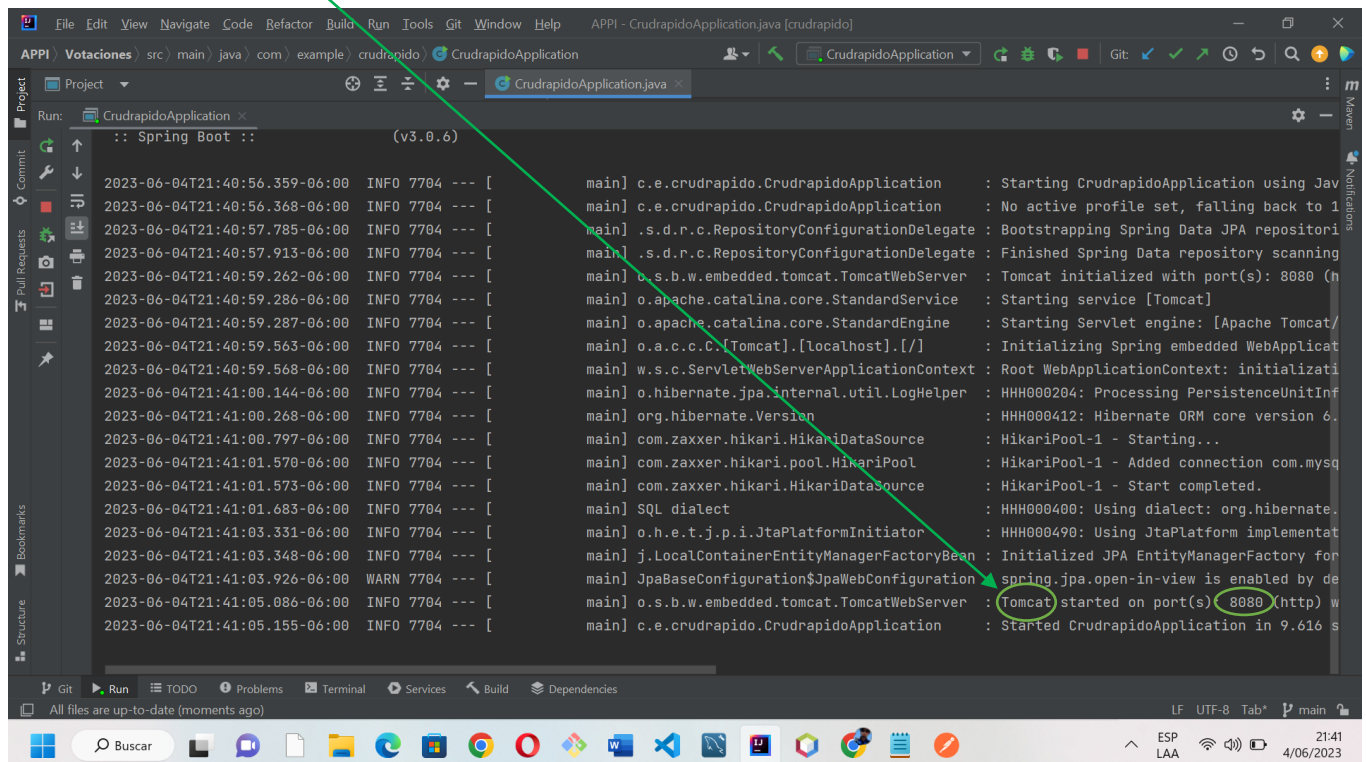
File Edit View Navigate Code Refactor Build Run Tools Git Window Help APPI - CrudrapidoApplication.java [crudrapido]

APPI 〉 Votaciones 〉 src 〉 main 〉 java 〉 com 〉 example 〉 crudrapido 〉 CrudrapidoApplication

CrudrapidoApplication Git:

Project

CrudrapidoApplication.java

Run: CrudrapidoApplication

:: Spring Boot :: (v3.0.6)

2023-06-04T21:40:56.359-06:00 INFO 7704 --- [ main] c.e.crudrapido.CrudrapidoApplication : Starting CrudrapidoApplication using Jav
2023-06-04T21:40:56.368-06:00 INFO 7704 --- [ main] c.e.crudrapido.CrudrapidoApplication : No active profile set, falling back to 1
2023-06-04T21:40:57.785-06:00 INFO 7704 --- [ main] .s.d.r.c.RepositoryConfigurationDelegate : Bootstrapping Spring Data JPA repositori
2023-06-04T21:40:57.913-06:00 INFO 7704 --- [ main] .s.d.r.c.RepositoryConfigurationDelegate : Finished Spring Data repository scanning
2023-06-04T21:40:59.262-06:00 INFO 7704 --- [ main] o.s.b.w.embedded.tomcat.TomcatWebServer : Tomcat initialized with port(s): 8080 (h
2023-06-04T21:40:59.286-06:00 INFO 7704 --- [ main] o.apache.catalina.core.StandardService : Starting service [Tomcat]
2023-06-04T21:40:59.287-06:00 INFO 7704 --- [ main] o.apache.catalina.core.StandardEngine : Starting Servlet engine: [Apache Tomcat/
2023-06-04T21:40:59.563-06:00 INFO 7704 --- [ main] o.a.c.c.C.[Tomcat].[localhost].[/] : Initializing Spring embedded WebApplicat
2023-06-04T21:40:59.568-06:00 INFO 7704 --- [ main] w.s.c.ServletWebServerApplicationContext : Root WebApplicationContext: initializati
2023-06-04T21:41:00.144-06:00 INFO 7704 --- [ main] o.hibernate.jpa.internal.util.LogHelper : HHH000204: Processing PersistenceUnitInf
2023-06-04T21:41:00.268-06:00 INFO 7704 --- [ main] org.hibernate.Version : HHH000412: Hibernate ORM core version 6.
2023-06-04T21:41:00.797-06:00 INFO 7704 --- [ main] com.zaxxer.hikari.HikariDataSource : HikariPool-1 - Starting...
2023-06-04T21:41:01.570-06:00 INFO 7704 --- [ main] com.zaxxer.hikari.pool.HikariPool : HikariPool-1 - Added connection com.mysq
2023-06-04T21:41:01.573-06:00 INFO 7704 --- [ main] com.zaxxer.hikari.HikariDataSource : HikariPool-1 - Start completed.
2023-06-04T21:41:01.683-06:00 INFO 7704 --- [ main] SQL dialect : HHH000400: Using dialect: org.hibernate.
2023-06-04T21:41:03.331-06:00 INFO 7704 --- [ main] o.h.e.t.j.p.i.JtaPlatformInitiator : HHH000490: Using JtaPlatform implementat
2023-06-04T21:41:03.348-06:00 INFO 7704 --- [ main] j.LocalContainerEntityManagerFactoryBean : Initialized JPA EntityManagerFactory for
2023-06-04T21:41:03.926-06:00 WARN 7704 --- [ main] JpaBaseConfiguration$JpaWebConfiguration : spring.jpa.open-in-view is enabled by de
2023-06-04T21:41:05.086-06:00 INFO 7704 --- [ main] o.s.b.w.embedded.tomcat.TomcatWebServer : Tomcat started on port(s) 8080 (http) w
2023-06-04T21:41:05.155-06:00 INFO 7704 --- [ main] c.e.crudrapido.CrudrapidoApplication : Started CrudrapidoApplication in 9.616 s

Project Commit Pull Requests Bookmarks Structure Maven Notifications

Git Run TODO Problems Terminal Services Build Dependencies

All files are up-to-date (moments ago) LF UTF-8 Tab* main

Buscar ESP LAA 21:41 4/06/2023